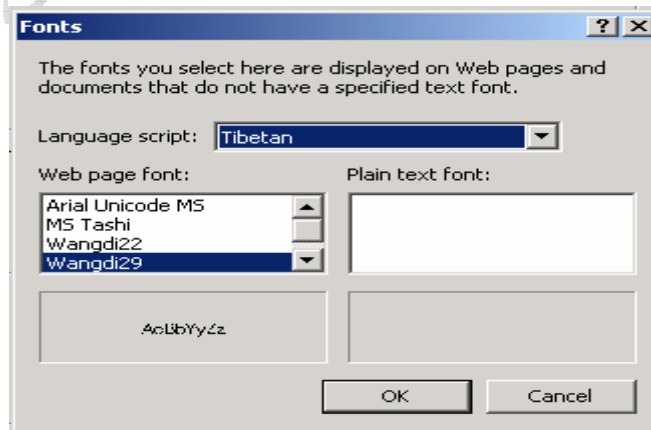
Fonts

?

The fonts you select here are displayed on Web pages and documents that do not have a specified text font.

Language script: Tibetan

Web page font:

Arial Unicode MS
MS Tashi
Wangdi22
Wangdi29

Plain text font:

AaBbYyZz

OK

Cancel